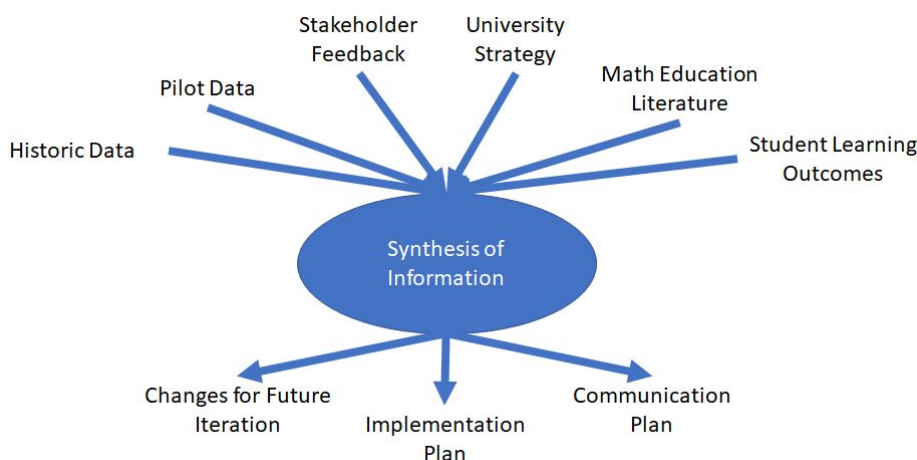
Stakeholder Feedback

University Strategy

Pilot Data

Math Education Literature

Historic Data

Student Learning Outcomes

Synthesis of Information

Changes for Future Iteration

Implementation Plan

Communication Plan